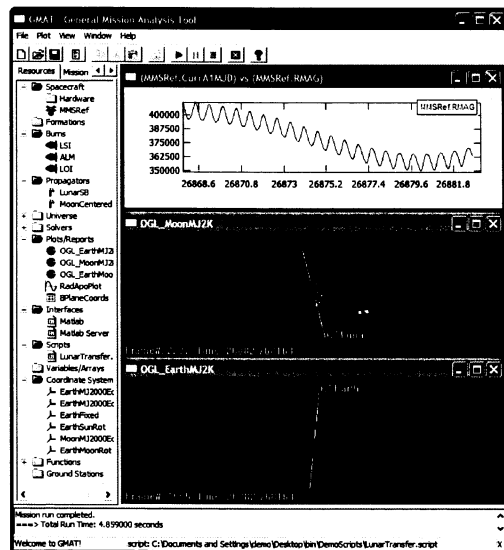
GMAT - General Mission Analysis Tool

File Plot View Window Help

Resources Mission

Spacecraft
Hardware
MMSRef
Formations
Burns
LSI
ALM
LOI
Propagators
LunarSB
MoonCentered
Universe
Solvers
Plots/Reports
OGL_EarthMJ2
OGL_MoonMJ2
OGL_EarthMoo
RadApoPlot
BPlaneCoords
Interfaces
Matlab
Matlab Server
Scripts
LunarTransfer.
Variables/Arrays
Coordinate System
EarthMJ2000Ec
EarthMJ2000Ec
EarthFixed
EarthSunRot
MoonMJ2000Ec
EarthMoonRot
Functions
Ground Stations

(MMSRef.CurrA1MJD) vs (MMSRef.RMAG)

MMSRef.RMAG

400000
387500
375000
362500
350000

26868.6 26870.8 26873 26875.2 26877.4 26879.6 26881.8

OGL_MoonMJ2K

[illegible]

OGL_EarthMJ2K

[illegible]

Mission run completed.
===> Total Run Time: 4.859000 seconds

Welcome to GMAT!

script: C:\Documents and Settings\demo\Desktop\bin\DemoScripts\LunarTransfer.script